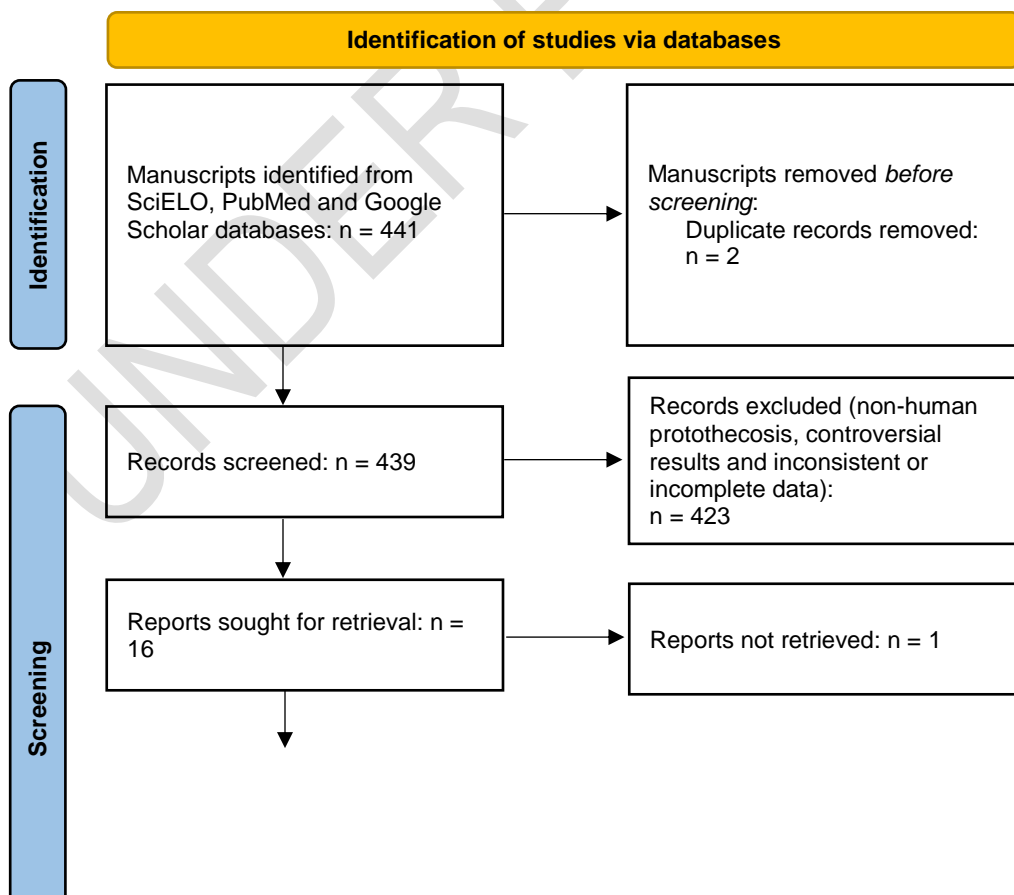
Identification of studies via databases

Identification

Manuscripts identified from SciELO, PubMed and Google Scholar databases: n = 441

Manuscripts removed *before screening*:
Duplicate records removed: n = 2

Screening

Records screened: n = 439

Records excluded (non-human protothecosis, controversial results and inconsistent or incomplete data):
n = 423

Reports sought for retrieval: n = 16

Reports not retrieved: n = 1